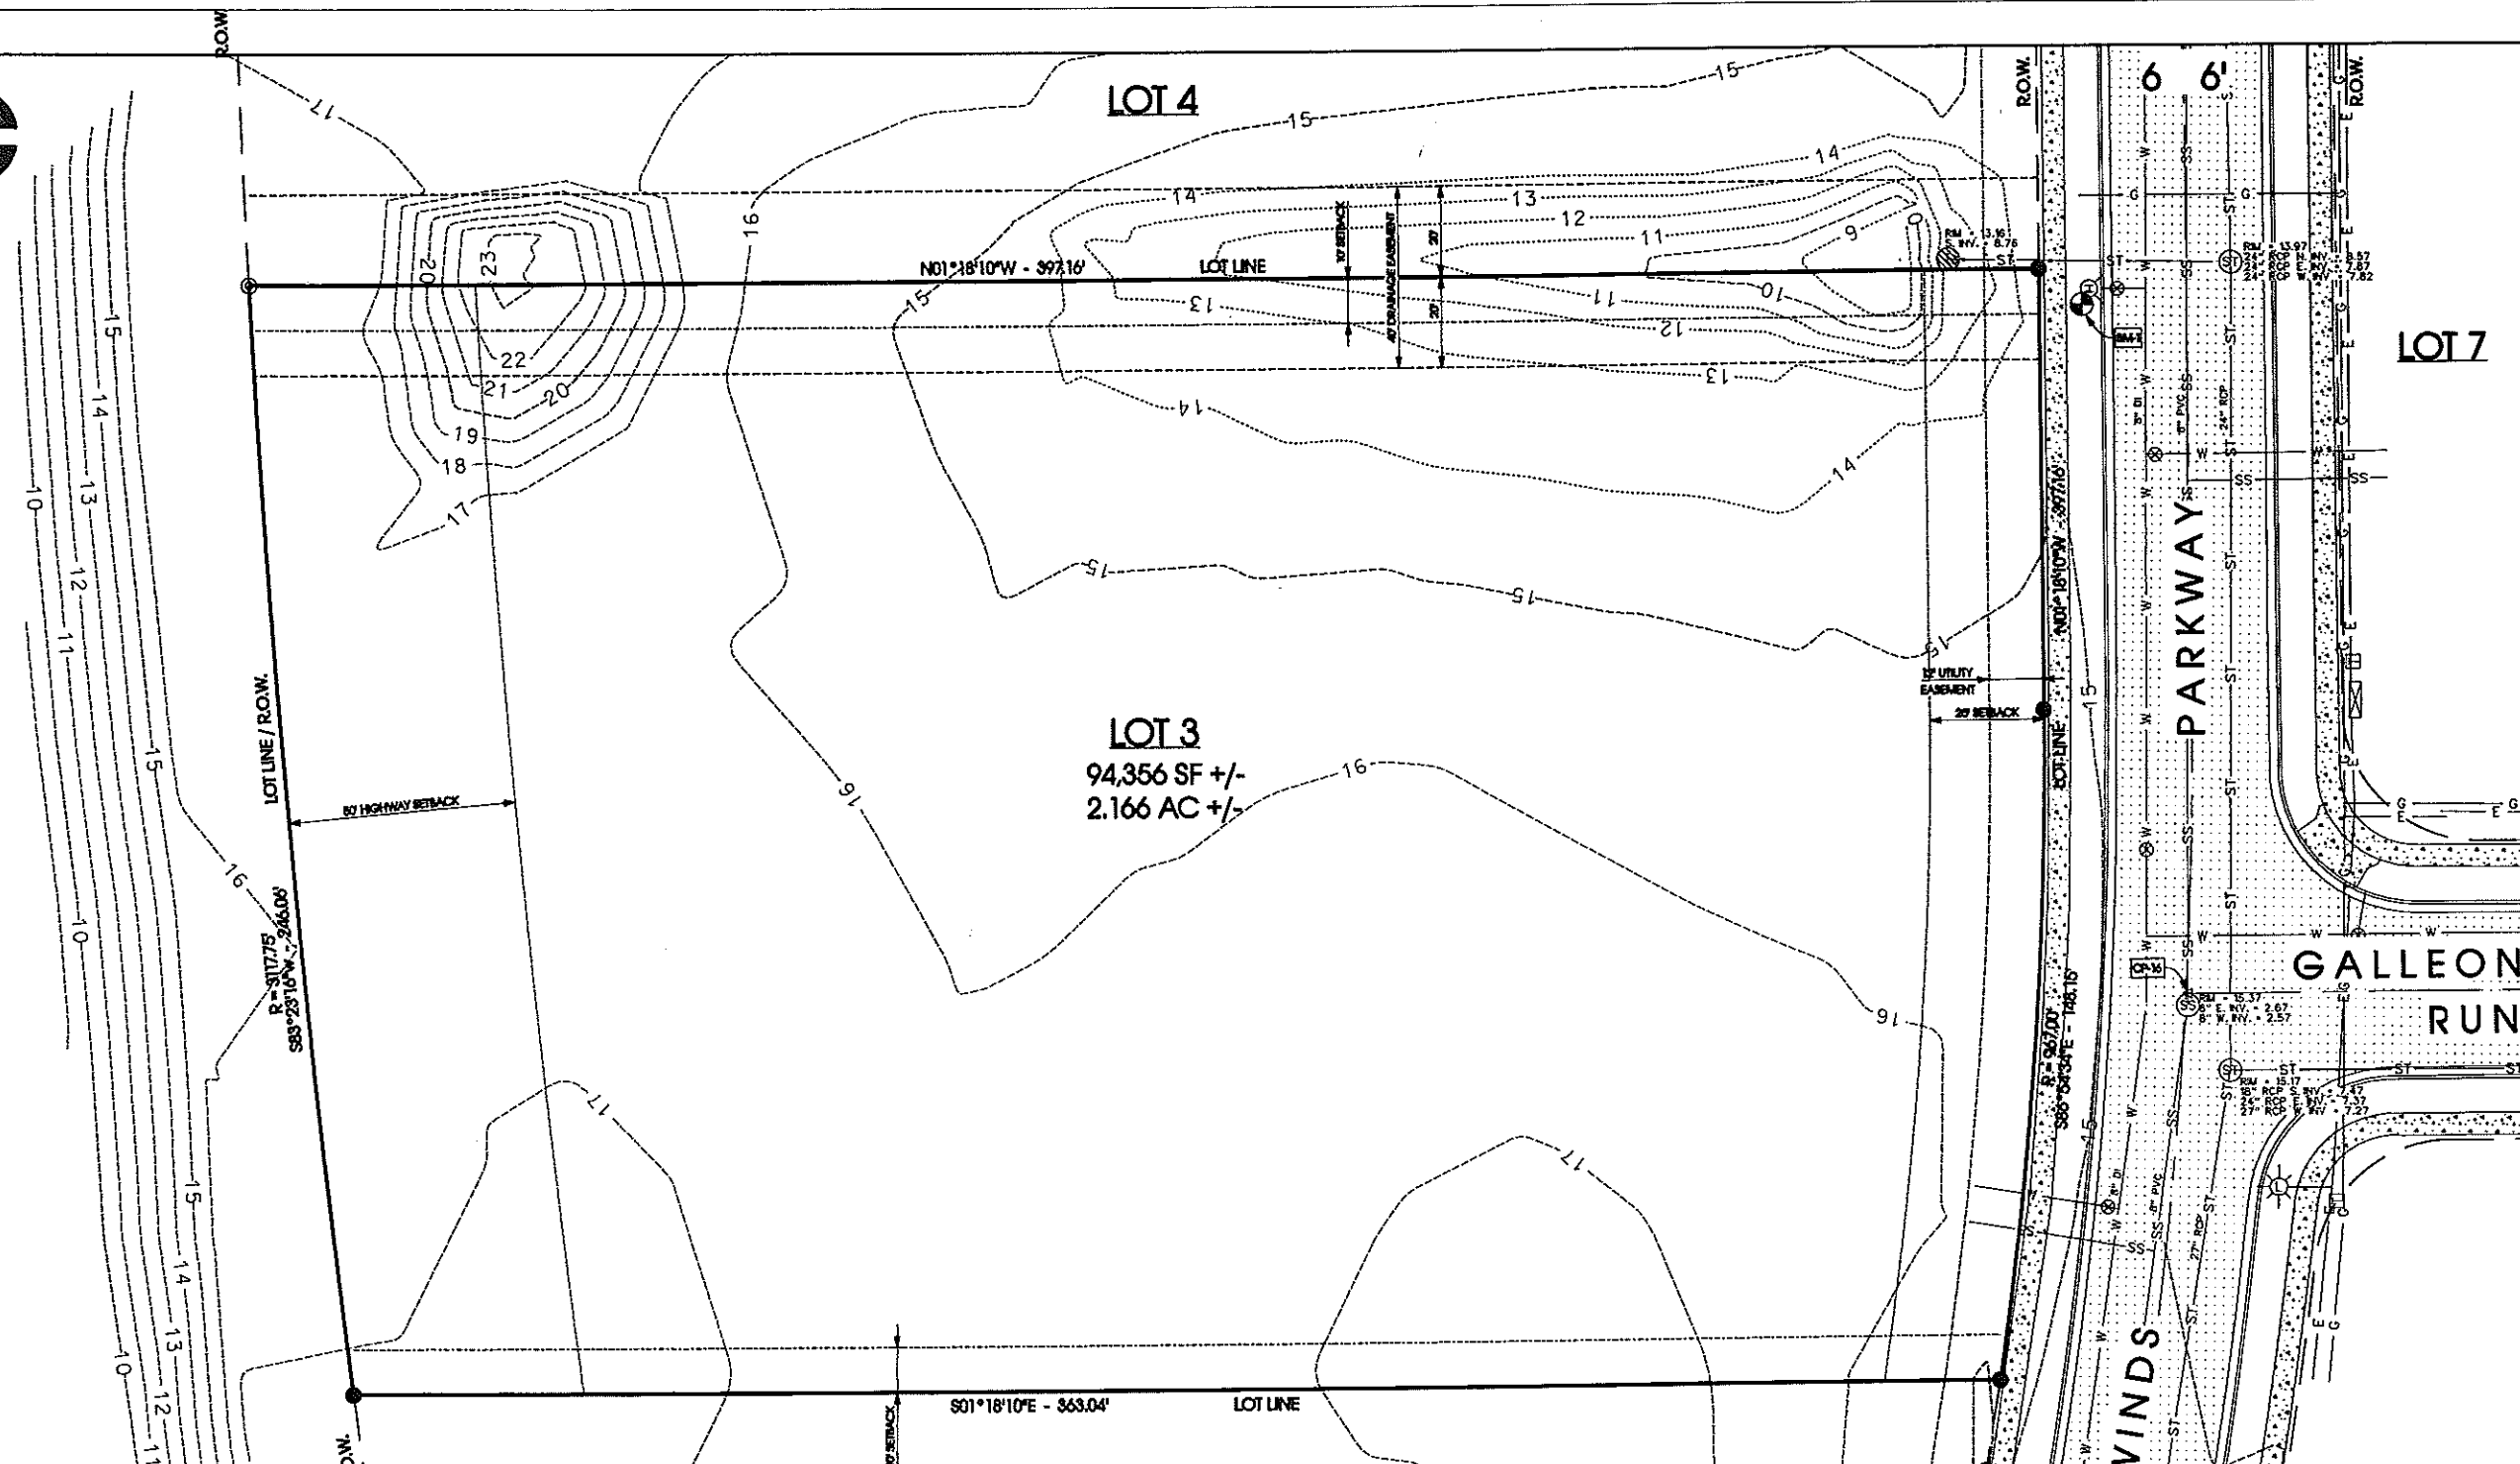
R.O.W.

LOT 4

15
15
14
14
13
12
11
10
9
13
11
10
12
13
14
23
22
21
20
19
18
17
17
16
15
15
15

N01°18'10"W - 397.16'
LOT LINE
10' SETBACK
40' DRAINAGE EASEMENT
20'
20'

RIM = 13.16
INV. = 8.76

R.O.W.
6 6'
RIM = 13.97
24" RCP N. INV. = 8.57
24" RCP E. INV. = 7.87
24" RCP W. INV. = 7.82

BM-1

LOT 7

15
14
13
12
11
10
15
16
10
15
14
13
12

LOT LINE / R.O.W.
80' HIGHWAY SETBACK
R = 3117.75'
S83°23'16"W - 246.06'

LOT 3
94,356 SF +/-
2.166 AC +/-

16
16
16
17
17

10' UTILITY EASEMENT
20' SETBACK
LOT LINE
N01°18'10"W - 397.16'
R = 967.00'
S85°04'34"E - 148.16'

PARKWAY
GALLEON
RUN
WINDS

CP-16
RIM = 15.37
8" E. INV. = 2.67
8" W. INV. = 2.57

RIM = 15.17
30" RCP S. INV. = 7.47
24" RCP E. INV. = 7.37
27" RCP W. INV. = 7.27

8" DI
8" PVC
24" RCP
27" RCP
8" PVC

S01°18'10"E - 363.04'
LOT LINE
10' SETBACK
R.O.W.